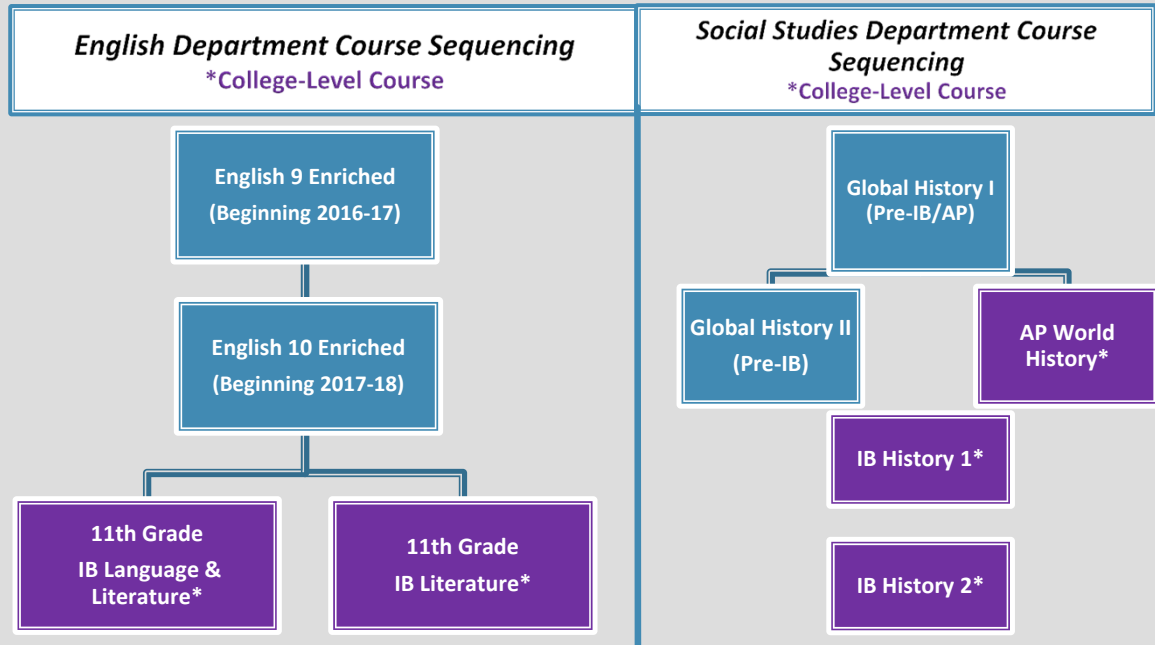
English Department Course Sequencing
*College-Level Course

English 9 Enriched
(Beginning 2016-17)

English 10 Enriched
(Beginning 2017-18)

11th Grade
IB Language & Literature*

11th Grade
IB Literature*

Social Studies Department Course Sequencing
*College-Level Course

Global History I
(Pre-IB/AP)

Global History II
(Pre-IB)

AP World History*

IB History 1*

IB History 2*